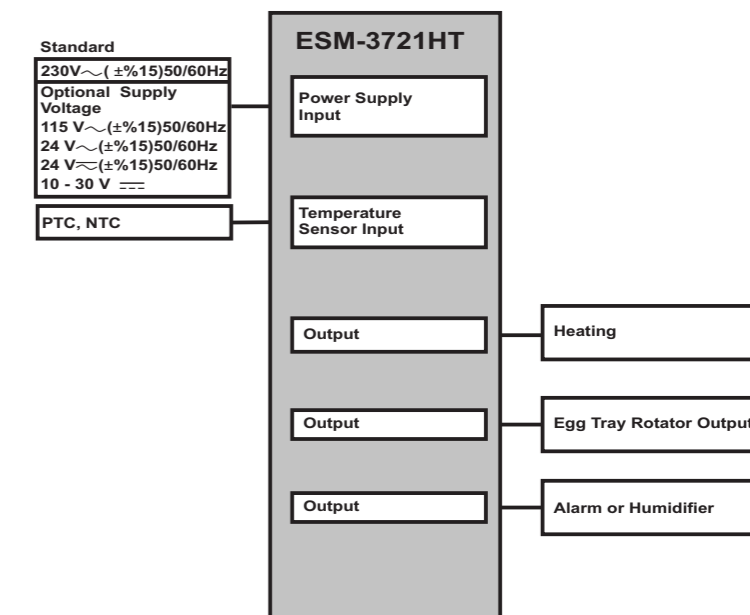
ESM-3721HT

Standard

230V～( ±%15)50/60Hz

Optional Supply Voltage

115 V～(±%15)50/60Hz

24 V～(±%15)50/60Hz

24 V$\overline{\sim}$(±%15)50/60Hz

10 - 30 V ⎓

PTC, NTC

Power Supply Input

Temperature Sensor Input

Output

Heating

Output

Egg Tray Rotator Output

Output

Alarm or Humidifier